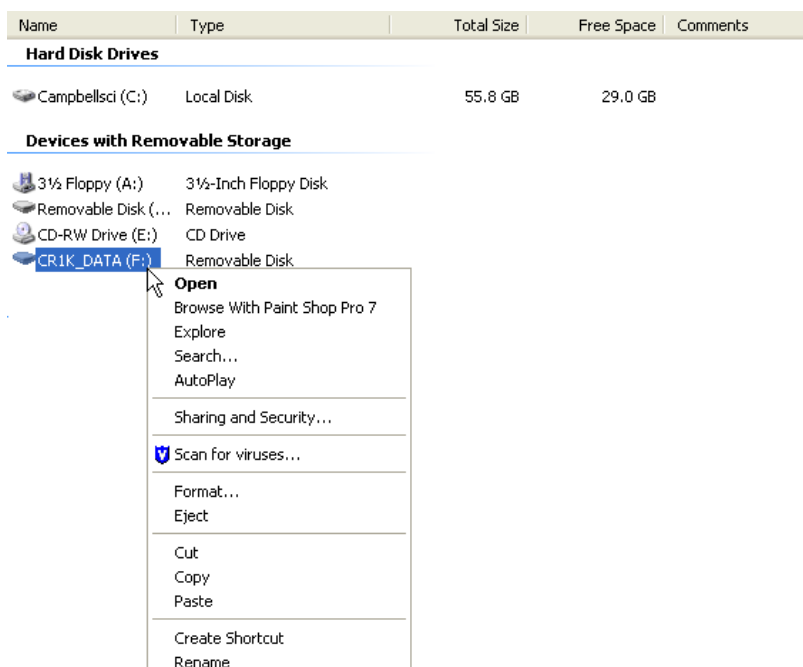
| Name | Type | Total Size | Free Space | Comments |
|---|---|---|---|---|
| **Hard Disk Drives** | | | | |
| Campbellsci (C:) | Local Disk | 55.8 GB | 29.0 GB | |
| **Devices with Removable Storage** | | | | |
| 3½ Floppy (A:) | 3½-Inch Floppy Disk | | | |
| Removable Disk (... | Removable Disk | | | |
| CD-RW Drive (E:) | CD Drive | | | |
| CR1K_DATA (F:) | Removable Disk | | | |

**Open**
Browse With Paint Shop Pro 7
Explore
Search...
AutoPlay

Sharing and Security...

Scan for viruses...

Format...
Eject

Cut
Copy
Paste

Create Shortcut
Rename